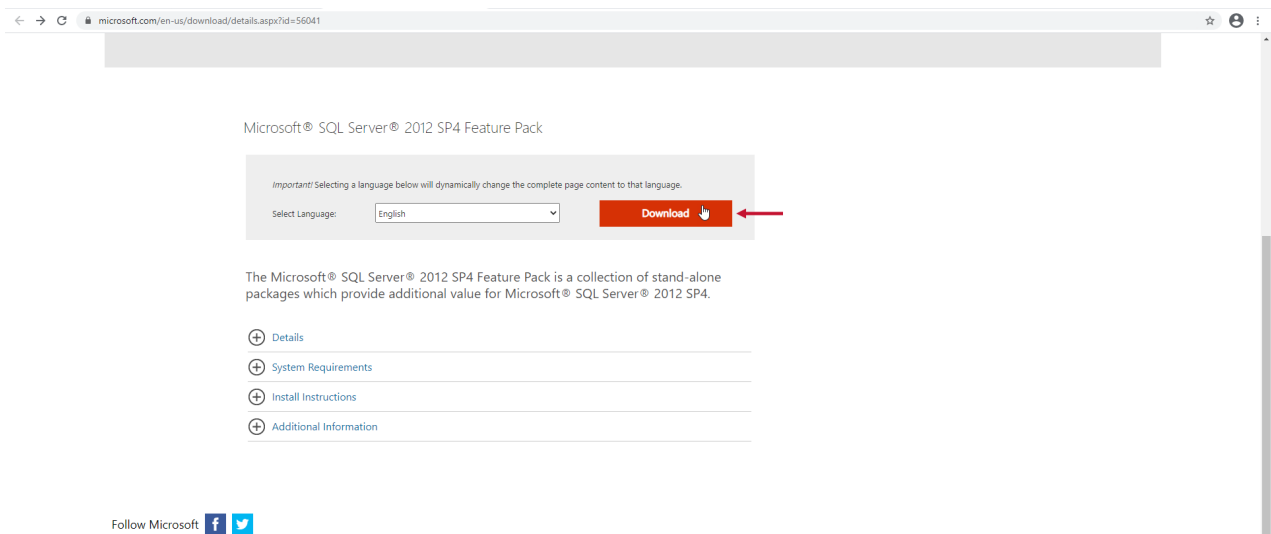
microsoft.com/en-us/download/details.aspx?id=56041

Microsoft® SQL Server® 2012 SP4 Feature Pack

Important! Selecting a language below will dynamically change the complete page content to that language.

Select Language: English

Download

The Microsoft® SQL Server® 2012 SP4 Feature Pack is a collection of stand-alone packages which provide additional value for Microsoft® SQL Server® 2012 SP4.

Details

System Requirements

Install Instructions

Additional Information

Follow Microsoft